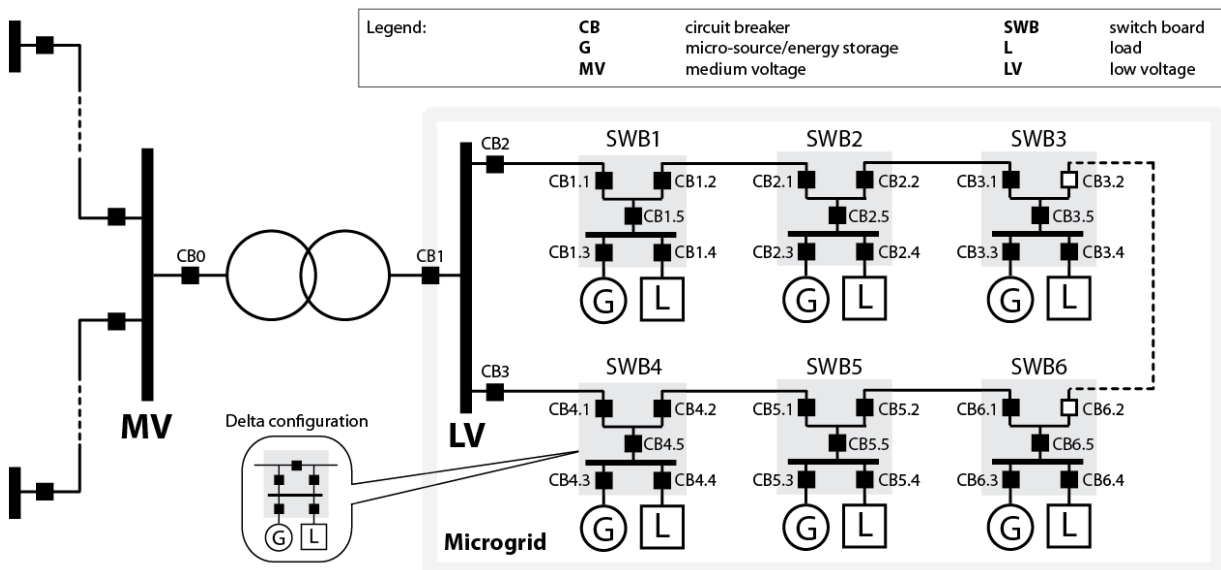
| Legend: | | | | |
|---|---|---|---|---|
| | **CB** | circuit breaker | **SWB** | switch board |
| | **G** | micro-source/energy storage | **L** | load |
| | **MV** | medium voltage | **LV** | low voltage |

CB2
SWB1
CB1.1 CB1.2
CB1.5
CB1.3 CB1.4
G L

SWB2
CB2.1 CB2.2
CB2.5
CB2.3 CB2.4
G L

SWB3
CB3.1 CB3.2
CB3.5
CB3.3 CB3.4
G L

CB0
CB1

CB3
SWB4
CB4.1 CB4.2
CB4.5
CB4.3 CB4.4
G L

SWB5
CB5.1 CB5.2
CB5.5
CB5.3 CB5.4
G L

SWB6
CB6.1 CB6.2
CB6.5
CB6.3 CB6.4
G L

**MV**
**LV**

Delta configuration
G L

**Microgrid**